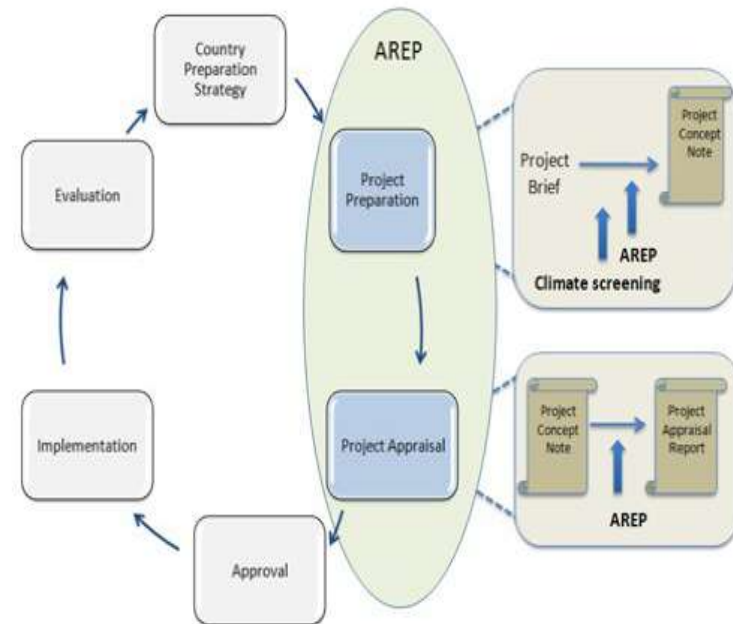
Country Preparation Strategy

AREP

Project Preparation

Project Brief

Project Concept Note

AREP

Climate screening

Evaluation

Project Appraisal

Project Concept Note

Project Appraisal Report

AREP

Implementation

Approval